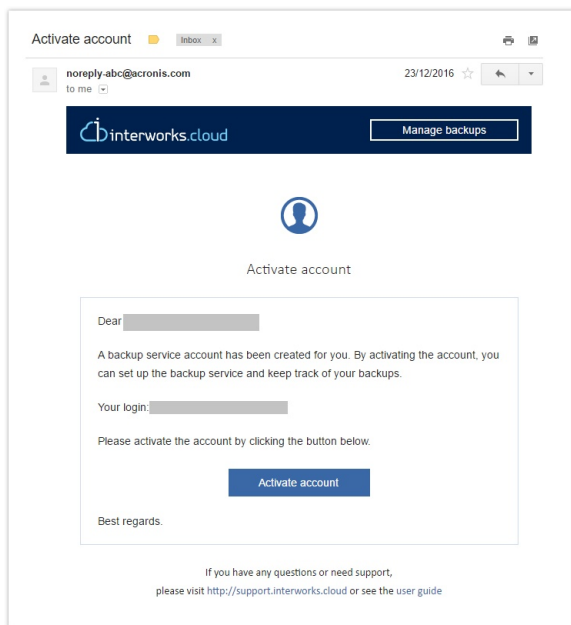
Activate account Inbox x

noreply-abc@acronis.com
to me

23/12/2016

interworks.cloud

Manage backups

Activate account

Dear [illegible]

A backup service account has been created for you. By activating the account, you can set up the backup service and keep track of your backups.

Your login: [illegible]

Please activate the account by clicking the button below.

Activate account

Best regards.

If you have any questions or need support, please visit http://support.interworks.cloud or see the user guide